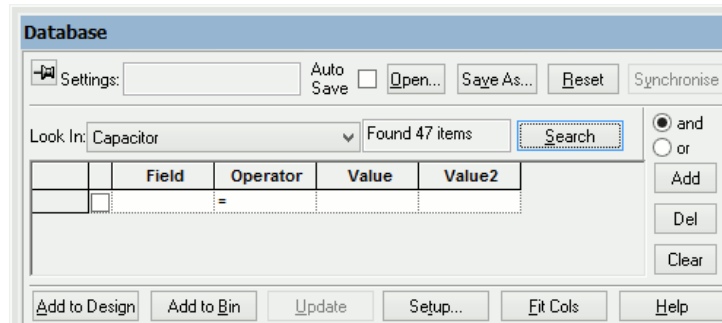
Database

Settings:

Auto Save

Open...

Save As...

Reset

Synchronise

Look In: Capacitor

Found 47 items

Search

and

or

| | | Field | Operator | Value | Value2 |
|---|---|---|---|---|---|
| | | | = | | |

Add

Del

Clear

Add to Design

Add to Bin

Update

Setup...

Fit Cols

Help